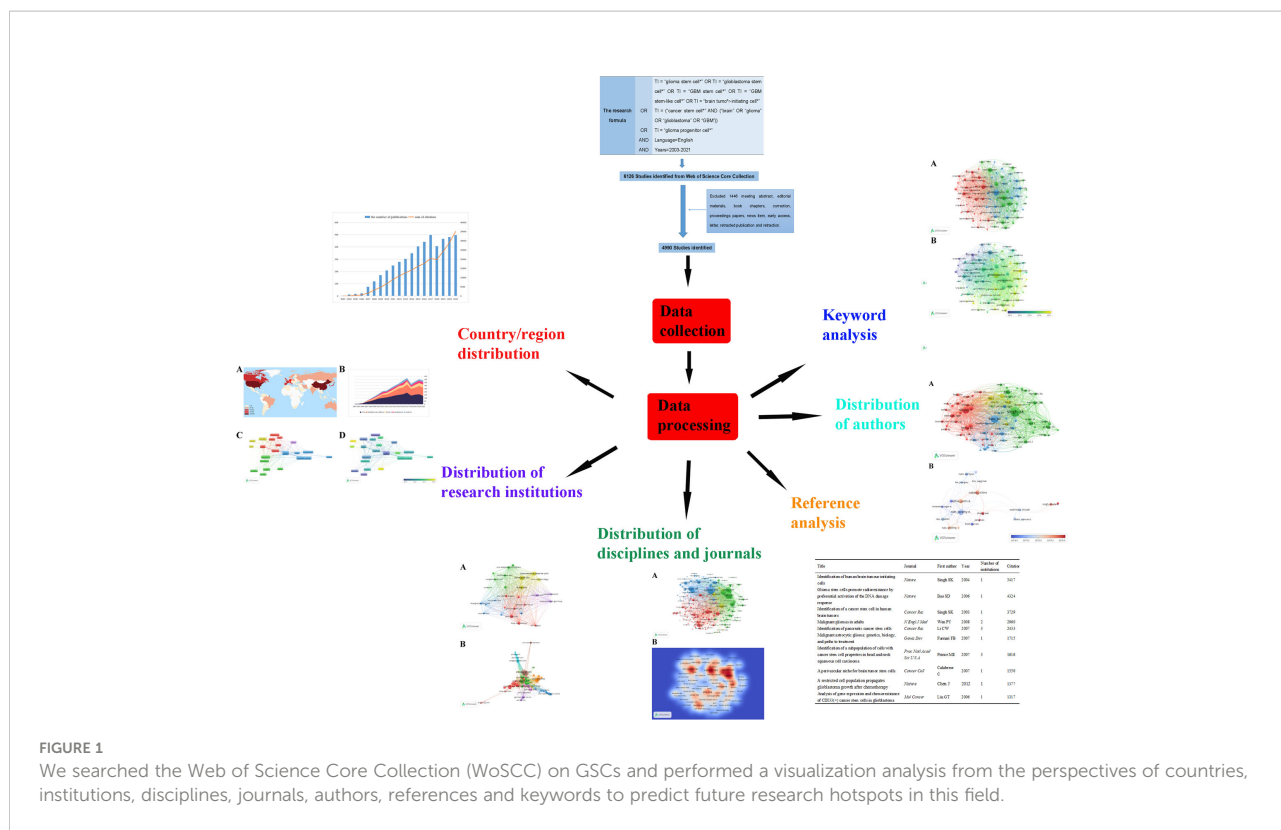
| | | |
|---|---|---|
| The research formula | | TI = "glioma stem cell*" OR TI = "glioblastoma stem cell*" OR TI = "GBM stem cell*" OR TI = "GBM stem-like cell*" OR TI = "brain tumor?-initiating cell*" |
| | OR | TI = ("cancer stem cell*" AND ("brain" OR "glioma" OR "glioblastoma" OR "GBM")) |
| | OR | TI = "glioma progenitor cell*" |
| | AND | Language=English |
| | AND | Years=2003-2021 |

6120 Studies identified from Web of Science Core Collection

Excluded 1440 meeting abstract, editorial materials, book chapters, correction, proceedings papers, news item, early access, letter, retracted publication and retraction

4680 Studies identified

Data collection

Data processing

Country/region distribution

Keyword analysis

Distribution of authors

Reference analysis

Distribution of disciplines and journals

Distribution of research institutions

A

B

C

D

A

B

A

B

A

B

A

B

| Title | Journal | First author | Year | Number of institutions | Citation |
|---|---|---|---|---|---|
| Identification of human brain tumour initiating cells | Nature | Singh SK | 2004 | 1 | 5417 |
| Glioma stem cells promote radioresistance by preferential activation of the DNA damage response | Nature | Bao SD | 2006 | 1 | 4324 |
| Identification of a cancer stem cell in human brain tumors | Cancer Res | Singh SK | 2003 | 1 | 3729 |
| Malignant gliomas in adults | N Engl J Med | Wen PY | 2008 | 2 | 2060 |
| Identification of pancreatic cancer stem cells | Cancer Res | Li CW | 2007 | 1 | 2031 |
| Malignant astrocytic glioma: genetics, biology, and paths to treatment | Genes Dev | Furnari FB | 2007 | 1 | 1715 |
| Identification of a subpopulation of cells with cancer stem cell properties in head and neck squamous cell carcinoma | Proc Natl Acad Sci USA | Prince ME | 2007 | 1 | 1604 |
| A perivascular niche for brain tumor stem cells | Cancer Cell | Calabrese C | 2007 | 1 | 1550 |
| A restricted cell population propagates glioblastoma growth after chemotherapy | Nature | Chen J | 2012 | 1 | 1377 |
| Analysis of gene expression and chemoresistance of CD133(+) cancer stem cells in glioblastoma | Mol Cancer | Liu GT | 2006 | 1 | 1317 |

FIGURE 1

We searched the Web of Science Core Collection (WoSCC) on GSCs and performed a visualization analysis from the perspectives of countries, institutions, disciplines, journals, authors, references and keywords to predict future research hotspots in this field.